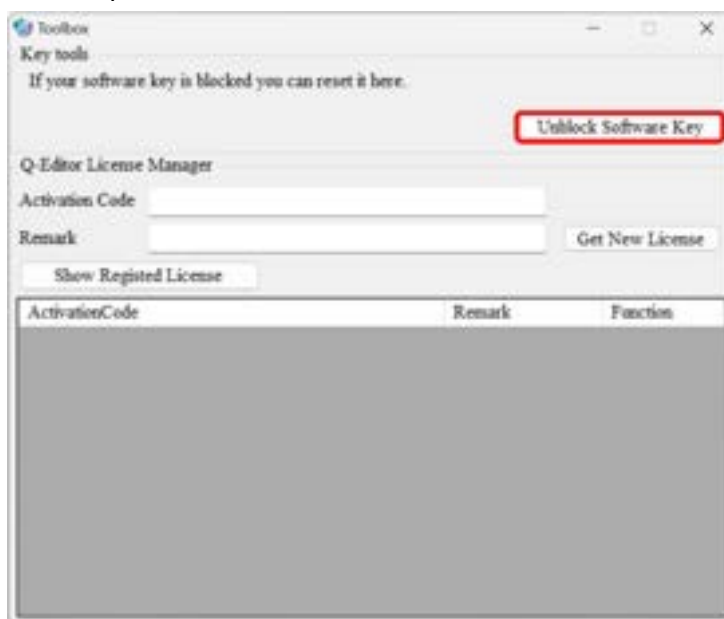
Toolbox

Key tools

If your software key is blocked you can reset it here.

Unblock Software Key

Q-Editor License Manager

Activation Code

Remark

Get New License

Show Registed License

| ActivationCode | Remark | Function |
|---|---|---|